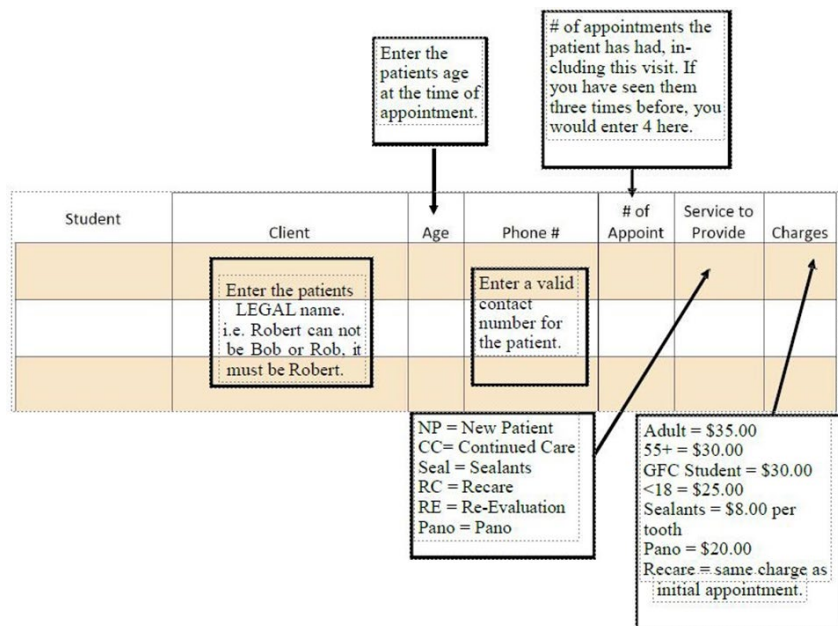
Enter the patients age at the time of appointment.

# of appointments the patient has had, including this visit. If you have seen them three times before, you would enter 4 here.

| Student | Client | Age | Phone # | # of Appoint | Service to Provide | Charges |
|---|---|---|---|---|---|---|
| | | | | | | |
| | | | | | | |
| | | | | | | |

Enter the patients LEGAL name. i.e. Robert can not be Bob or Rob, it must be Robert.

Enter a valid contact number for the patient.

NP = New Patient
CC= Continued Care
Seal = Sealants
RC = Recare
RE = Re-Evaluation
Pano = Pano

Adult = $35.00
55+ = $30.00
GFC Student = $30.00
<18 = $25.00
Sealants = $8.00 per tooth
Pano = $20.00
Recare = same charge as initial appointment.